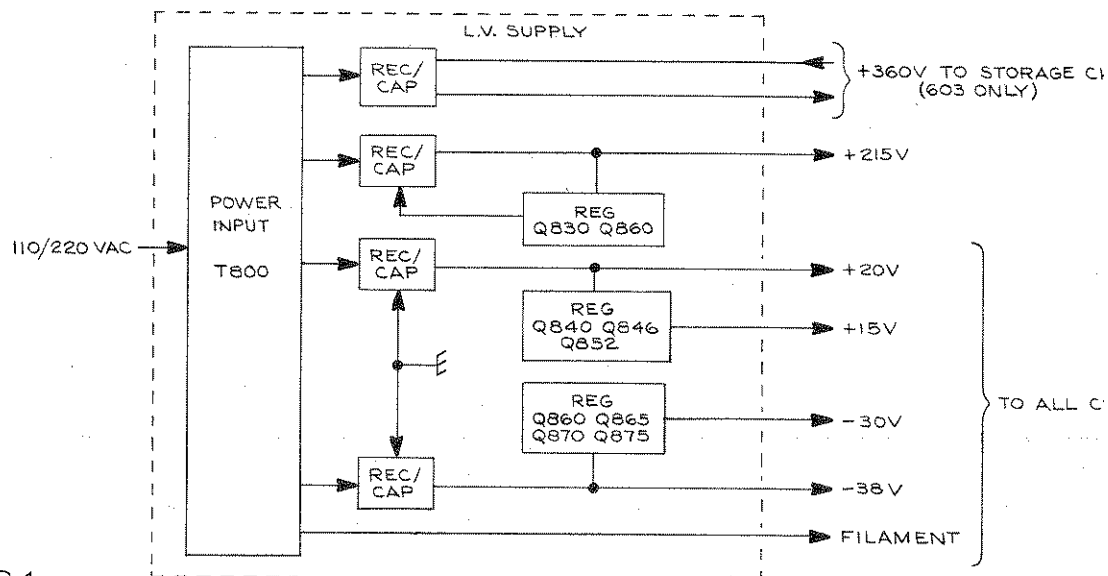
L.V. SUPPLY

POWER INPUT T800

110/220 VAC

REC/ CAP

+360V TO STORAGE C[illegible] (603 ONLY)

REC/ CAP

+215V

REG Q830 Q860

REC/ CAP

+20V

REG Q840 Q846 Q852

+15V

REG Q860 Q865 Q870 Q875

-30V

TO ALL C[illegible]

REC/ CAP

-38V

FILAMENT